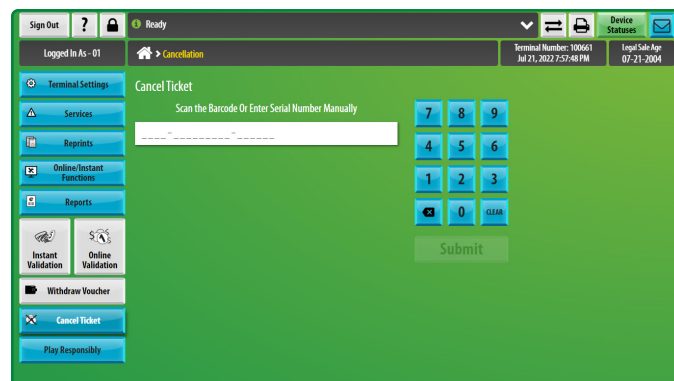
Sign Out
?
Ready
Device Statuses

Logged In As - 01
> Cancellation
Terminal Number: 100661
Jul 21, 2022 7:57:48 PM
Legal Sale Age
07-21-2004

Terminal Settings
Services
Reprints
Online/Instant Functions
Reports
Instant Validation
Online Validation
Withdraw Voucher
Cancel Ticket
Play Responsibly

Cancel Ticket
Scan the Barcode Or Enter Serial Number Manually
____-_________-______

7 8 9
4 5 6
1 2 3
0 CLEAR
Submit